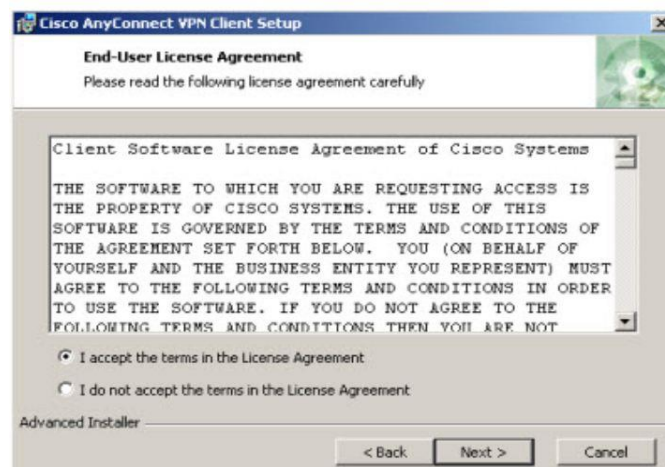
Cisco AnyConnect VPN Client Setup

End-User License Agreement

Please read the following license agreement carefully

Client Software License Agreement of Cisco Systems

THE SOFTWARE TO WHICH YOU ARE REQUESTING ACCESS IS THE PROPERTY OF CISCO SYSTEMS. THE USE OF THIS SOFTWARE IS GOVERNED BY THE TERMS AND CONDITIONS OF THE AGREEMENT SET FORTH BELOW. YOU (ON BEHALF OF YOURSELF AND THE BUSINESS ENTITY YOU REPRESENT) MUST AGREE TO THE FOLLOWING TERMS AND CONDITIONS IN ORDER TO USE THE SOFTWARE. IF YOU DO NOT AGREE TO THE FOLLOWING TERMS AND CONDITIONS THEN YOU ARE NOT

I accept the terms in the License Agreement

I do not accept the terms in the License Agreement

Advanced Installer

< Back

Next >

Cancel